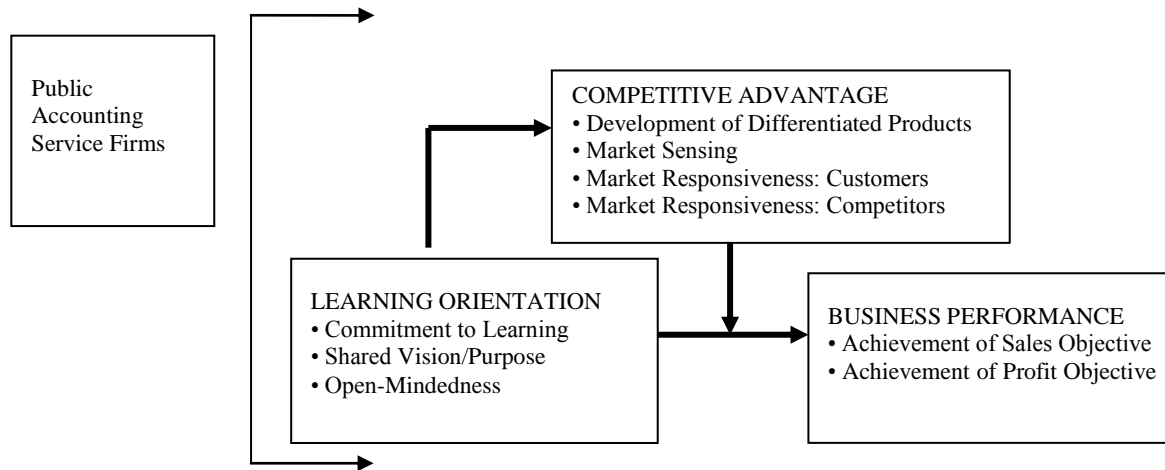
Public Accounting Service Firms

COMPETITIVE ADVANTAGE
• Development of Differentiated Products
• Market Sensing
• Market Responsiveness: Customers
• Market Responsiveness: Competitors

LEARNING ORIENTATION
• Commitment to Learning
• Shared Vision/Purpose
• Open-Mindedness

BUSINESS PERFORMANCE
• Achievement of Sales Objective
• Achievement of Profit Objective